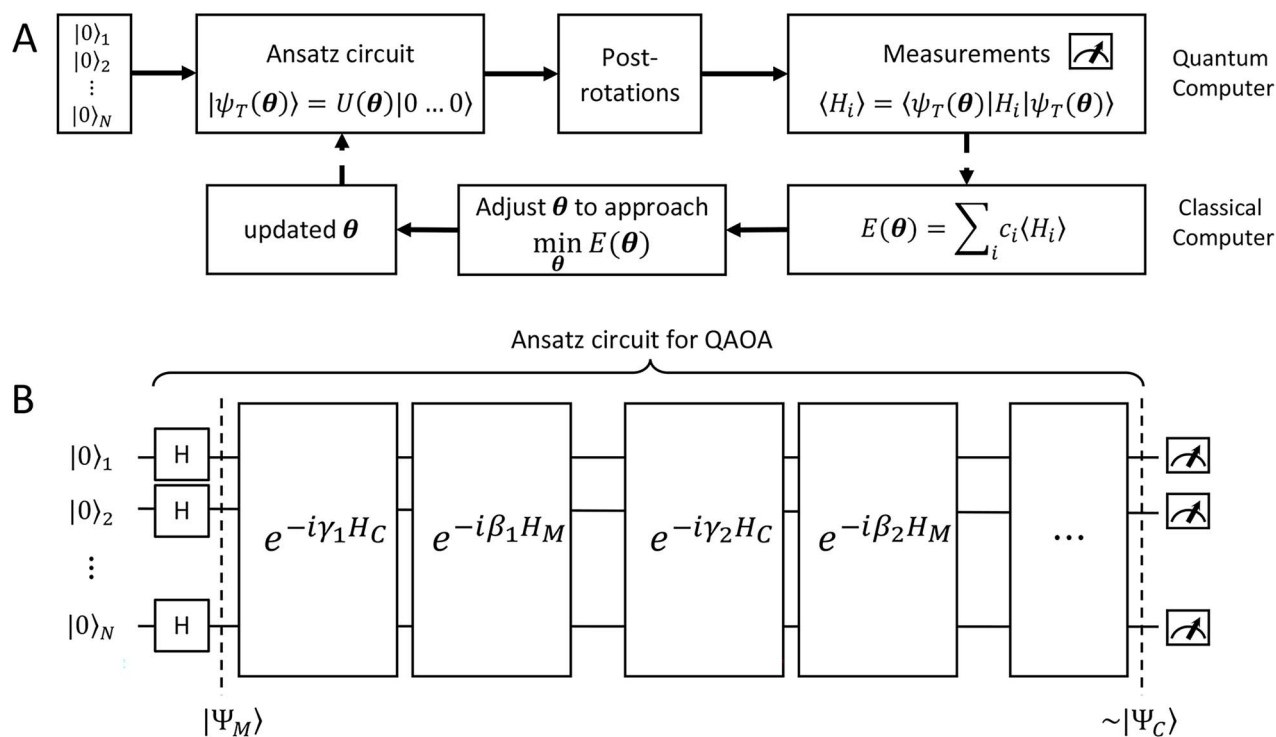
A

$|0\rangle_1$
$|0\rangle_2$
$\vdots$
$|0\rangle_N$

Ansatz circuit
$|\psi_T(\boldsymbol{\theta})\rangle = U(\boldsymbol{\theta})|0 \ldots 0\rangle$

Post-rotations

Measurements
$\langle H_i \rangle = \langle \psi_T(\boldsymbol{\theta})|H_i|\psi_T(\boldsymbol{\theta})\rangle$

Quantum Computer

updated $\boldsymbol{\theta}$

Adjust $\boldsymbol{\theta}$ to approach $\min_{\boldsymbol{\theta}} E(\boldsymbol{\theta})$

$E(\boldsymbol{\theta}) = \sum_i c_i \langle H_i \rangle$

Classical Computer

B

Ansatz circuit for QAOA

$|0\rangle_1$
$|0\rangle_2$
$\vdots$
$|0\rangle_N$

H
H
H

$e^{-i\gamma_1 H_C}$
$e^{-i\beta_1 H_M}$
$e^{-i\gamma_2 H_C}$
$e^{-i\beta_2 H_M}$
$\cdots$

$|\Psi_M\rangle$
$\sim|\Psi_C\rangle$